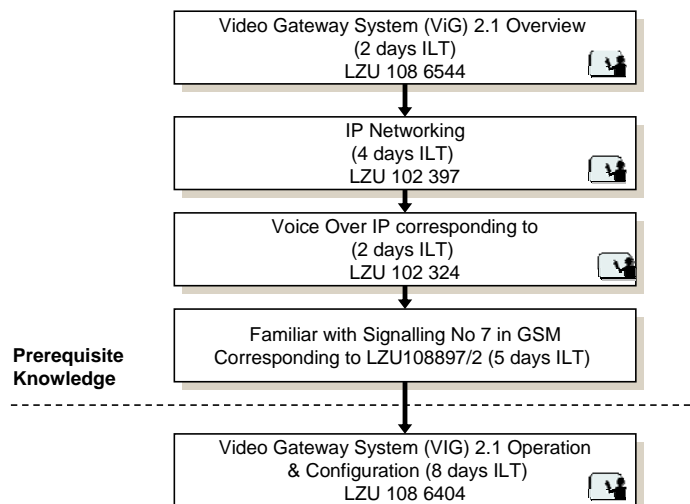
Video Gateway System (ViG) 2.1 Overview
(2 days ILT)
LZU 108 6544

IP Networking
(4 days ILT)
LZU 102 397

Voice Over IP corresponding to
(2 days ILT)
LZU 102 324

Familiar with Signalling No 7 in GSM
Corresponding to LZU108897/2 (5 days ILT)

Prerequisite Knowledge

Video Gateway System (VIG) 2.1 Operation
& Configuration (8 days ILT)
LZU 108 6404